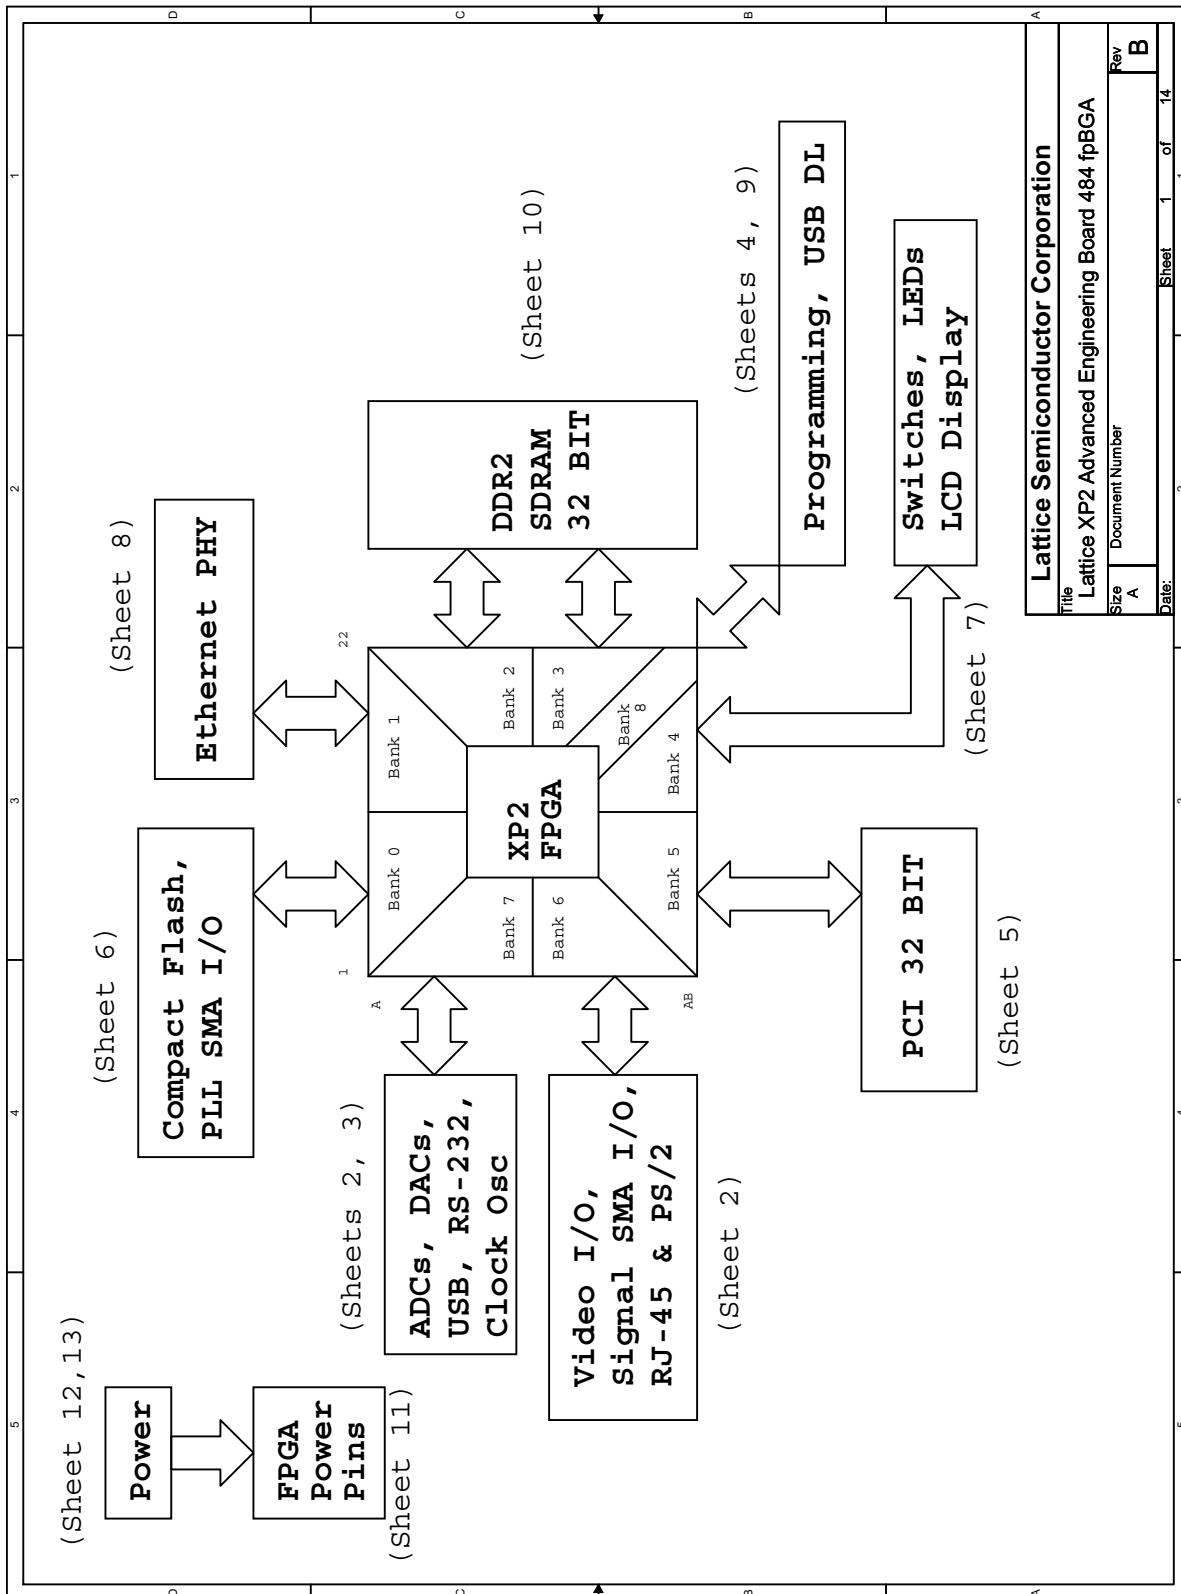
D C B A

1 2 3 4 5

(Sheet 10)

(Sheets 4, 9)

Programming, USB DL

DDR2
SDRAM
32 BIT

(Sheet 8)

Ethernet PHY

Switches, LEDs
LCD Display

(Sheet 7)

22

Bank 1
Bank 2
Bank 3
Bank 8
Bank 4
Bank 0
XP2
FPGA
Bank 7
Bank 6
Bank 5

1
A
AB

(Sheet 6)

Compact Flash,
PLL SMA I/O

PCI 32 BIT

(Sheet 5)

(Sheets 2, 3)

ADCs, DACs,
USB, RS-232,
Clock Osc

Video I/O,
Signal SMA I/O,
RJ-45 & PS/2

(Sheet 2)

(Sheet 12,13)

Power

FPGA
Power
Pins

(Sheet 11)

| Lattice Semiconductor Corporation | | | | |
|---|---|---|---|---|
| Title: Lattice XP2 Advanced Engineering Board 484 fpBGA | | | | |
| Size: A | Document Number | | | Rev: B |
| Date: | Sheet | 1 | of | 14 |